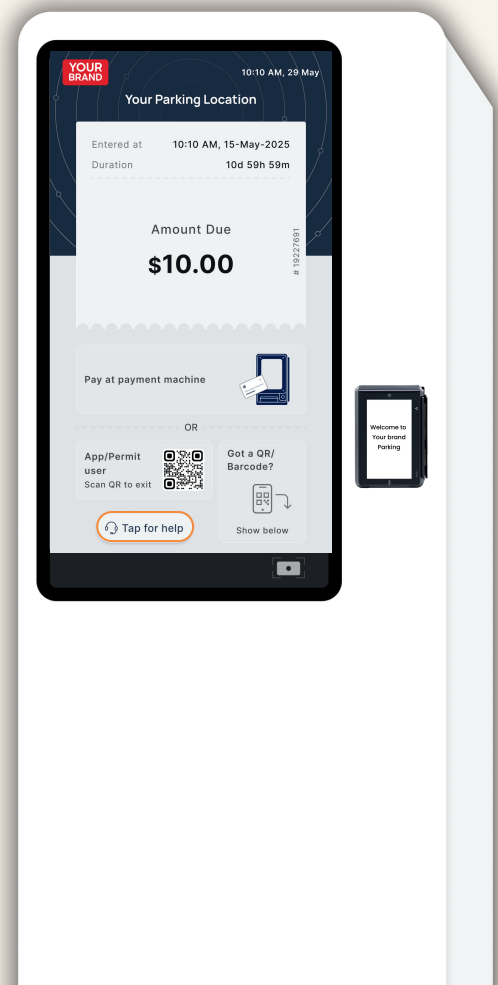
YOUR BRAND

10:10 AM, 29 May

Your Parking Location

Entered at 10:10 AM, 15-May-2025

Duration 10d 59h 59m

Amount Due

$10.00

# 19227691

Pay at payment machine

OR

App/Permit user

Scan QR to exit

Got a QR/ Barcode?

Show below

Tap for help

Welcome to Your brand Parking